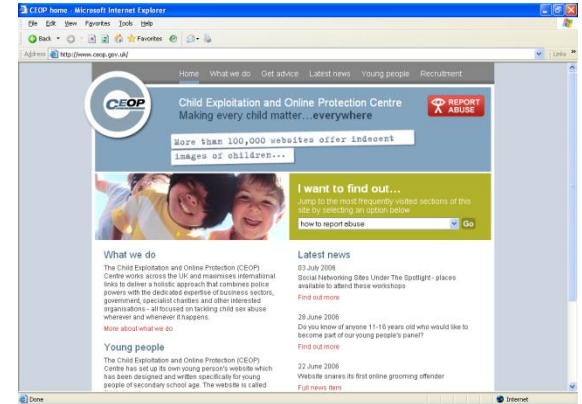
CEOP home - Microsoft Internet Explorer

File Edit View Favorites Tools Help

Back Favorites

Address http://www.ceop.gov.uk/

Links

Home What we do Get advice Latest news Young people Recruitment

CEOP

Child Exploitation and Online Protection Centre
Making every child matter…everywhere

REPORT ABUSE

More than 100,000 websites offer indecent images of children…

I want to find out…
Jump to the most frequently visited sections of this site by selecting an option below

how to report abuse

Go

What we do

The Child Exploitation and Online Protection (CEOP) Centre works across the UK and maximises international links to deliver a holistic approach that combines police powers with the dedicated expertise of business sectors, government, specialist charities and other interested organisations - all focused on tackling child sex abuse wherever and whenever it happens.

More about what we do

Young people

The Child Exploitation and Online Protection (CEOP) Centre has set up its own young person's website which has been designed and written specifically for young people of secondary school age. The website is called

Latest news

03 July 2006
Social Networking Sites Under The Spotlight - places available to attend these workshops
Find out more

28 June 2006
Do you know of anyone 11-16 years old who would like to become part of our young people's panel?
Find out more

22 June 2006
Website snares its first online grooming offender
Full news item

Done

Internet